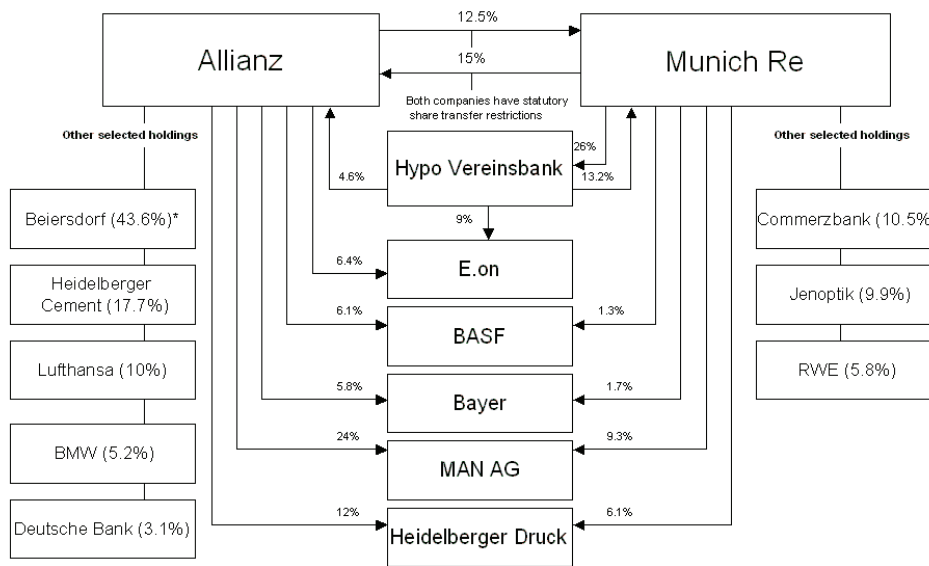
Allianz

12.5%

15%

Munich Re

Both companies have statutory share transfer restrictions

Other selected holdings

Beiersdorf (43.6%)*

Heidelberger Cement (17.7%)

Lufthansa (10%)

BMW (5.2%)

Deutsche Bank (3.1%)

4.6%

26%

13.2%

Hypo Vereinsbank

9%

6.4%

E.on

6.1%

1.3%

BASF

5.8%

1.7%

Bayer

24%

9.3%

MAN AG

12%

6.1%

Heidelberger Druck

Other selected holdings

Commerzbank (10.5%

Jenoptik (9.9%)

RWE (5.8%)